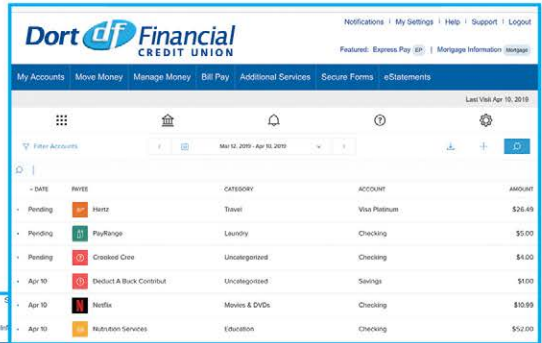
Dort df Financial CREDIT UNION

Notifications | My Settings | Help | Support | Logout

Featured: Express Pay EP | Mortgage Information Mortgage

My Accounts | Move Money | Manage Money | Bill Pay | Additional Services | Secure Forms | eStatements

Last Visit Apr 10, 2019

Filter Accounts

Mar 12, 2019 - Apr 10, 2019

| DATE | PAYEE | CATEGORY | ACCOUNT | AMOUNT |
|---|---|---|---|---|
| Pending | Hertz | Travel | Visa Platinum | $26.49 |
| Pending | PayRange | Laundry | Checking | $5.00 |
| Pending | Crooked Cree | Uncategorized | Checking | $4.00 |
| Apr 10 | Deduct A Buck Contribut | Uncategorized | Savings | $1.00 |
| Apr 10 | Netflix | Movies & DVDs | Checking | $10.99 |
| Apr 10 | Nutrition Services | Education | Checking | $52.00 |